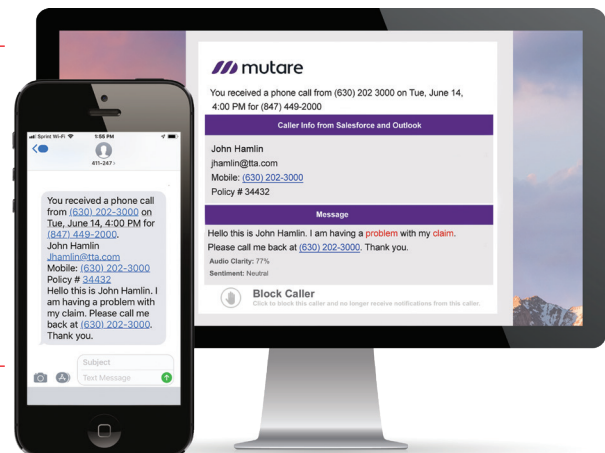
Sprint Wi-Fi 1:55 PM

411-247

You received a phone call from (630) 202-3000 on Tue, June 14, 4:00 PM for (847) 449-2000. John Hamlin Jhamlin@tta.com Mobile: (630) 202-3000 Policy # 34432 Hello this is John Hamlin. I am having a problem with my claim. Please call me back at (630) 202-3000. Thank you.

Subject
Text Message

mutare

You received a phone call from (630) 202 3000 on Tue, June 14, 4:00 PM for (847) 449-2000

Caller Info from Salesforce and Outlook

John Hamlin
jhamlin@tta.com
Mobile: (630) 202-3000
Policy # 34432

Message

Hello this is John Hamlin. I am having a problem with my claim. Please call me back at (630) 202-3000. Thank you.

Audio Clarity: 77%
Sentiment: Neutral

Block Caller
Click to block this caller and no longer receive notifications from this caller.